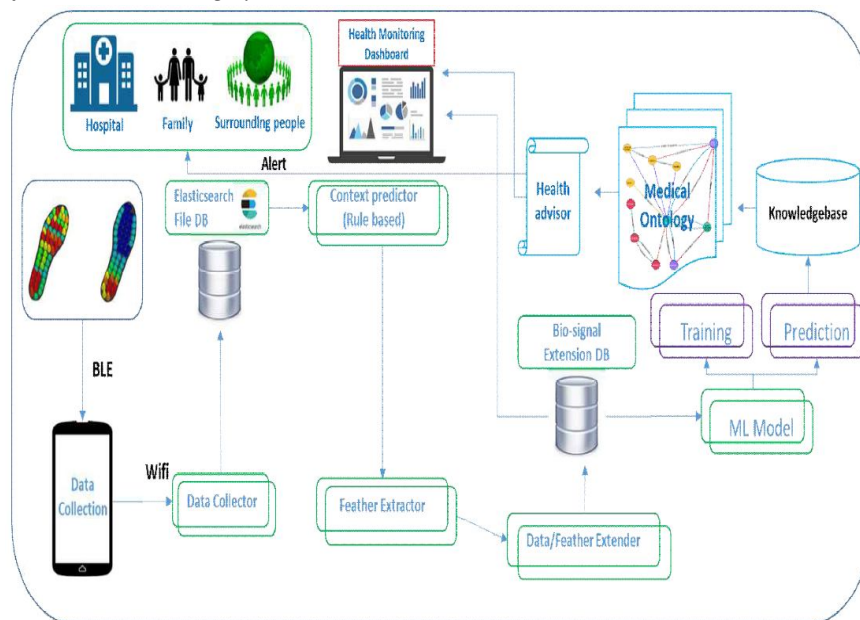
Health Monitoring Dashboard

Hospital
Family
Surrounding people

Alert

Health advisor

Medical Ontology

Knowledgebase

Elasticsearch File DB
elasticsearch

Context predictor (Rule based)

Training
Prediction

Bio-signal Extension DB

BLE

ML Model

Data Collection

Wifi

Data Collector

Feather Extractor

Data/Feather Extender